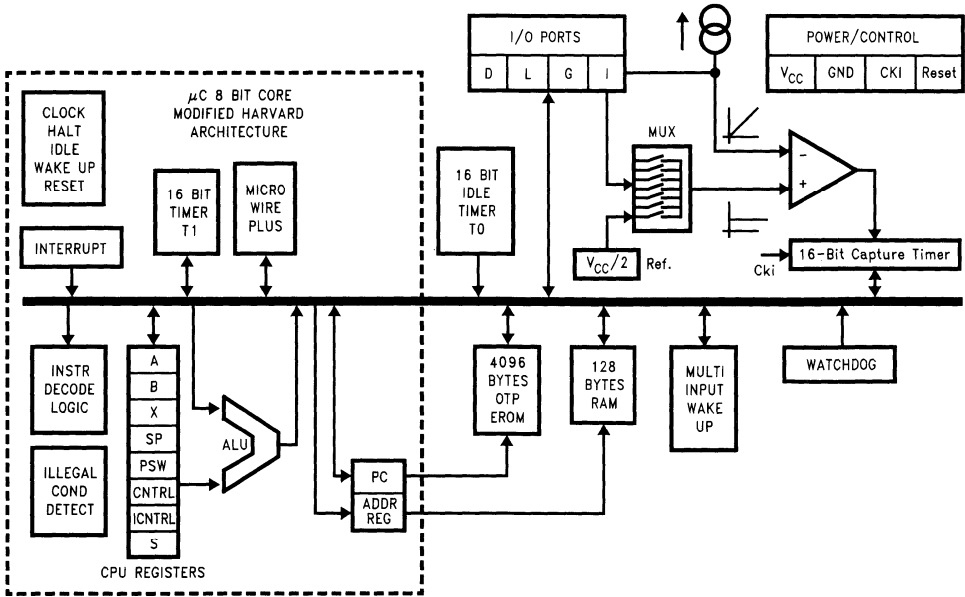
I/O PORTS

D L G I

POWER/CONTROL

$V_{CC}$ GND CKI Reset

$\mu$C 8 BIT CORE MODIFIED HARVARD ARCHITECTURE

CLOCK HALT IDLE WAKE UP RESET

16 BIT TIMER T1

MICRO WIRE PLUS

16 BIT IDLE TIMER T0

MUX

-

+

$V_{CC}/2$ Ref.

Cki

16-Bit Capture Timer

INTERRUPT

INSTR DECODE LOGIC

A

B

X

SP

PSW

CNTRL

ICNTRL

S

CPU REGISTERS

ALU

ILLEGAL COND DETECT

PC

ADDR REG

4096 BYTES OTP EROM

128 BYTES RAM

MULTI INPUT WAKE UP

WATCHDOG